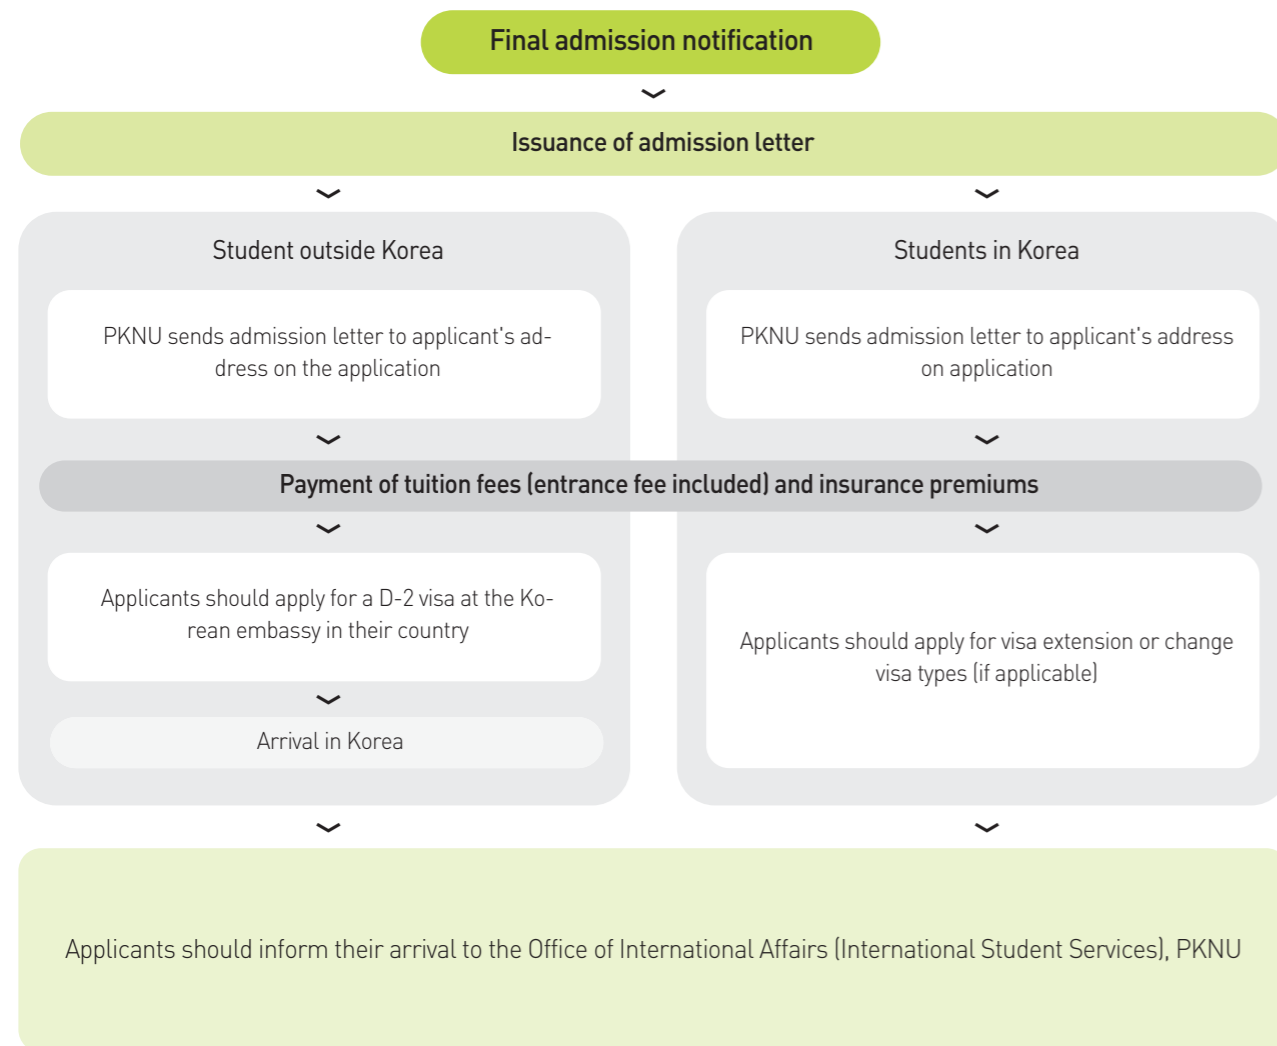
Final admission notification

Issuance of admission letter

Student outside Korea

PKNU sends admission letter to applicant's address on the application

Students in Korea

PKNU sends admission letter to applicant's address on application

Payment of tuition fees (entrance fee included) and insurance premiums

Applicants should apply for a D-2 visa at the Korean embassy in their country

Arrival in Korea

Applicants should apply for visa extension or change visa types (if applicable)

Applicants should inform their arrival to the Office of International Affairs (International Student Services), PKNU